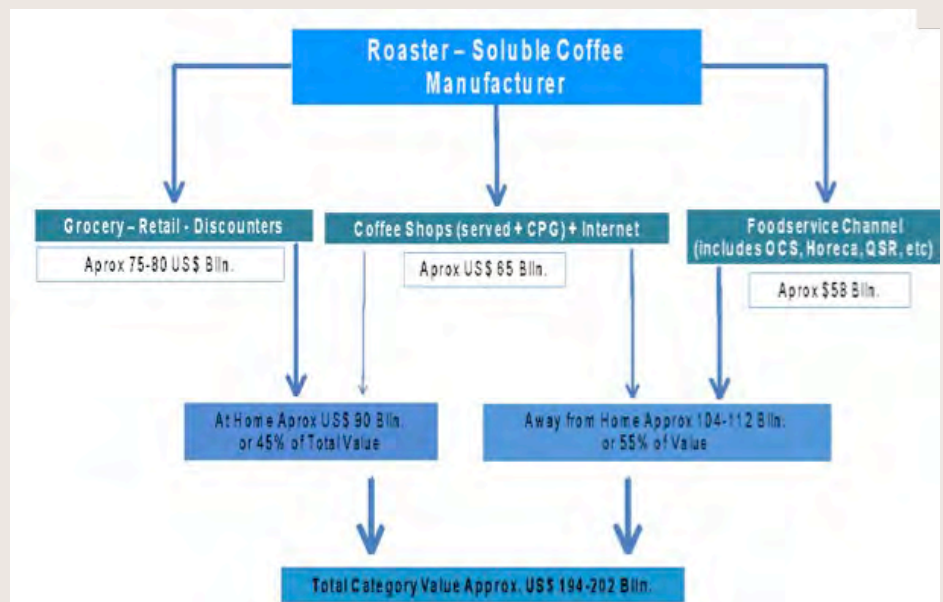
Roaster – Soluble Coffee Manufacturer

Grocery – Retail - Discounters

Aprox 75-80 US$ Blln.

Coffee Shops (served + CPG) + Internet

Aprox US$ 65 Blln.

Foodservice Channel (includes OCS, Horeca, QSR, etc)

Aprox $58 Blln.

At Home Aprox US$ 90 Blln. or 45% of Total Value

Away from Home Approx 104-112 Blln. or 55% of Value

Total Category Value Approx. US$ 194-202 Blln.